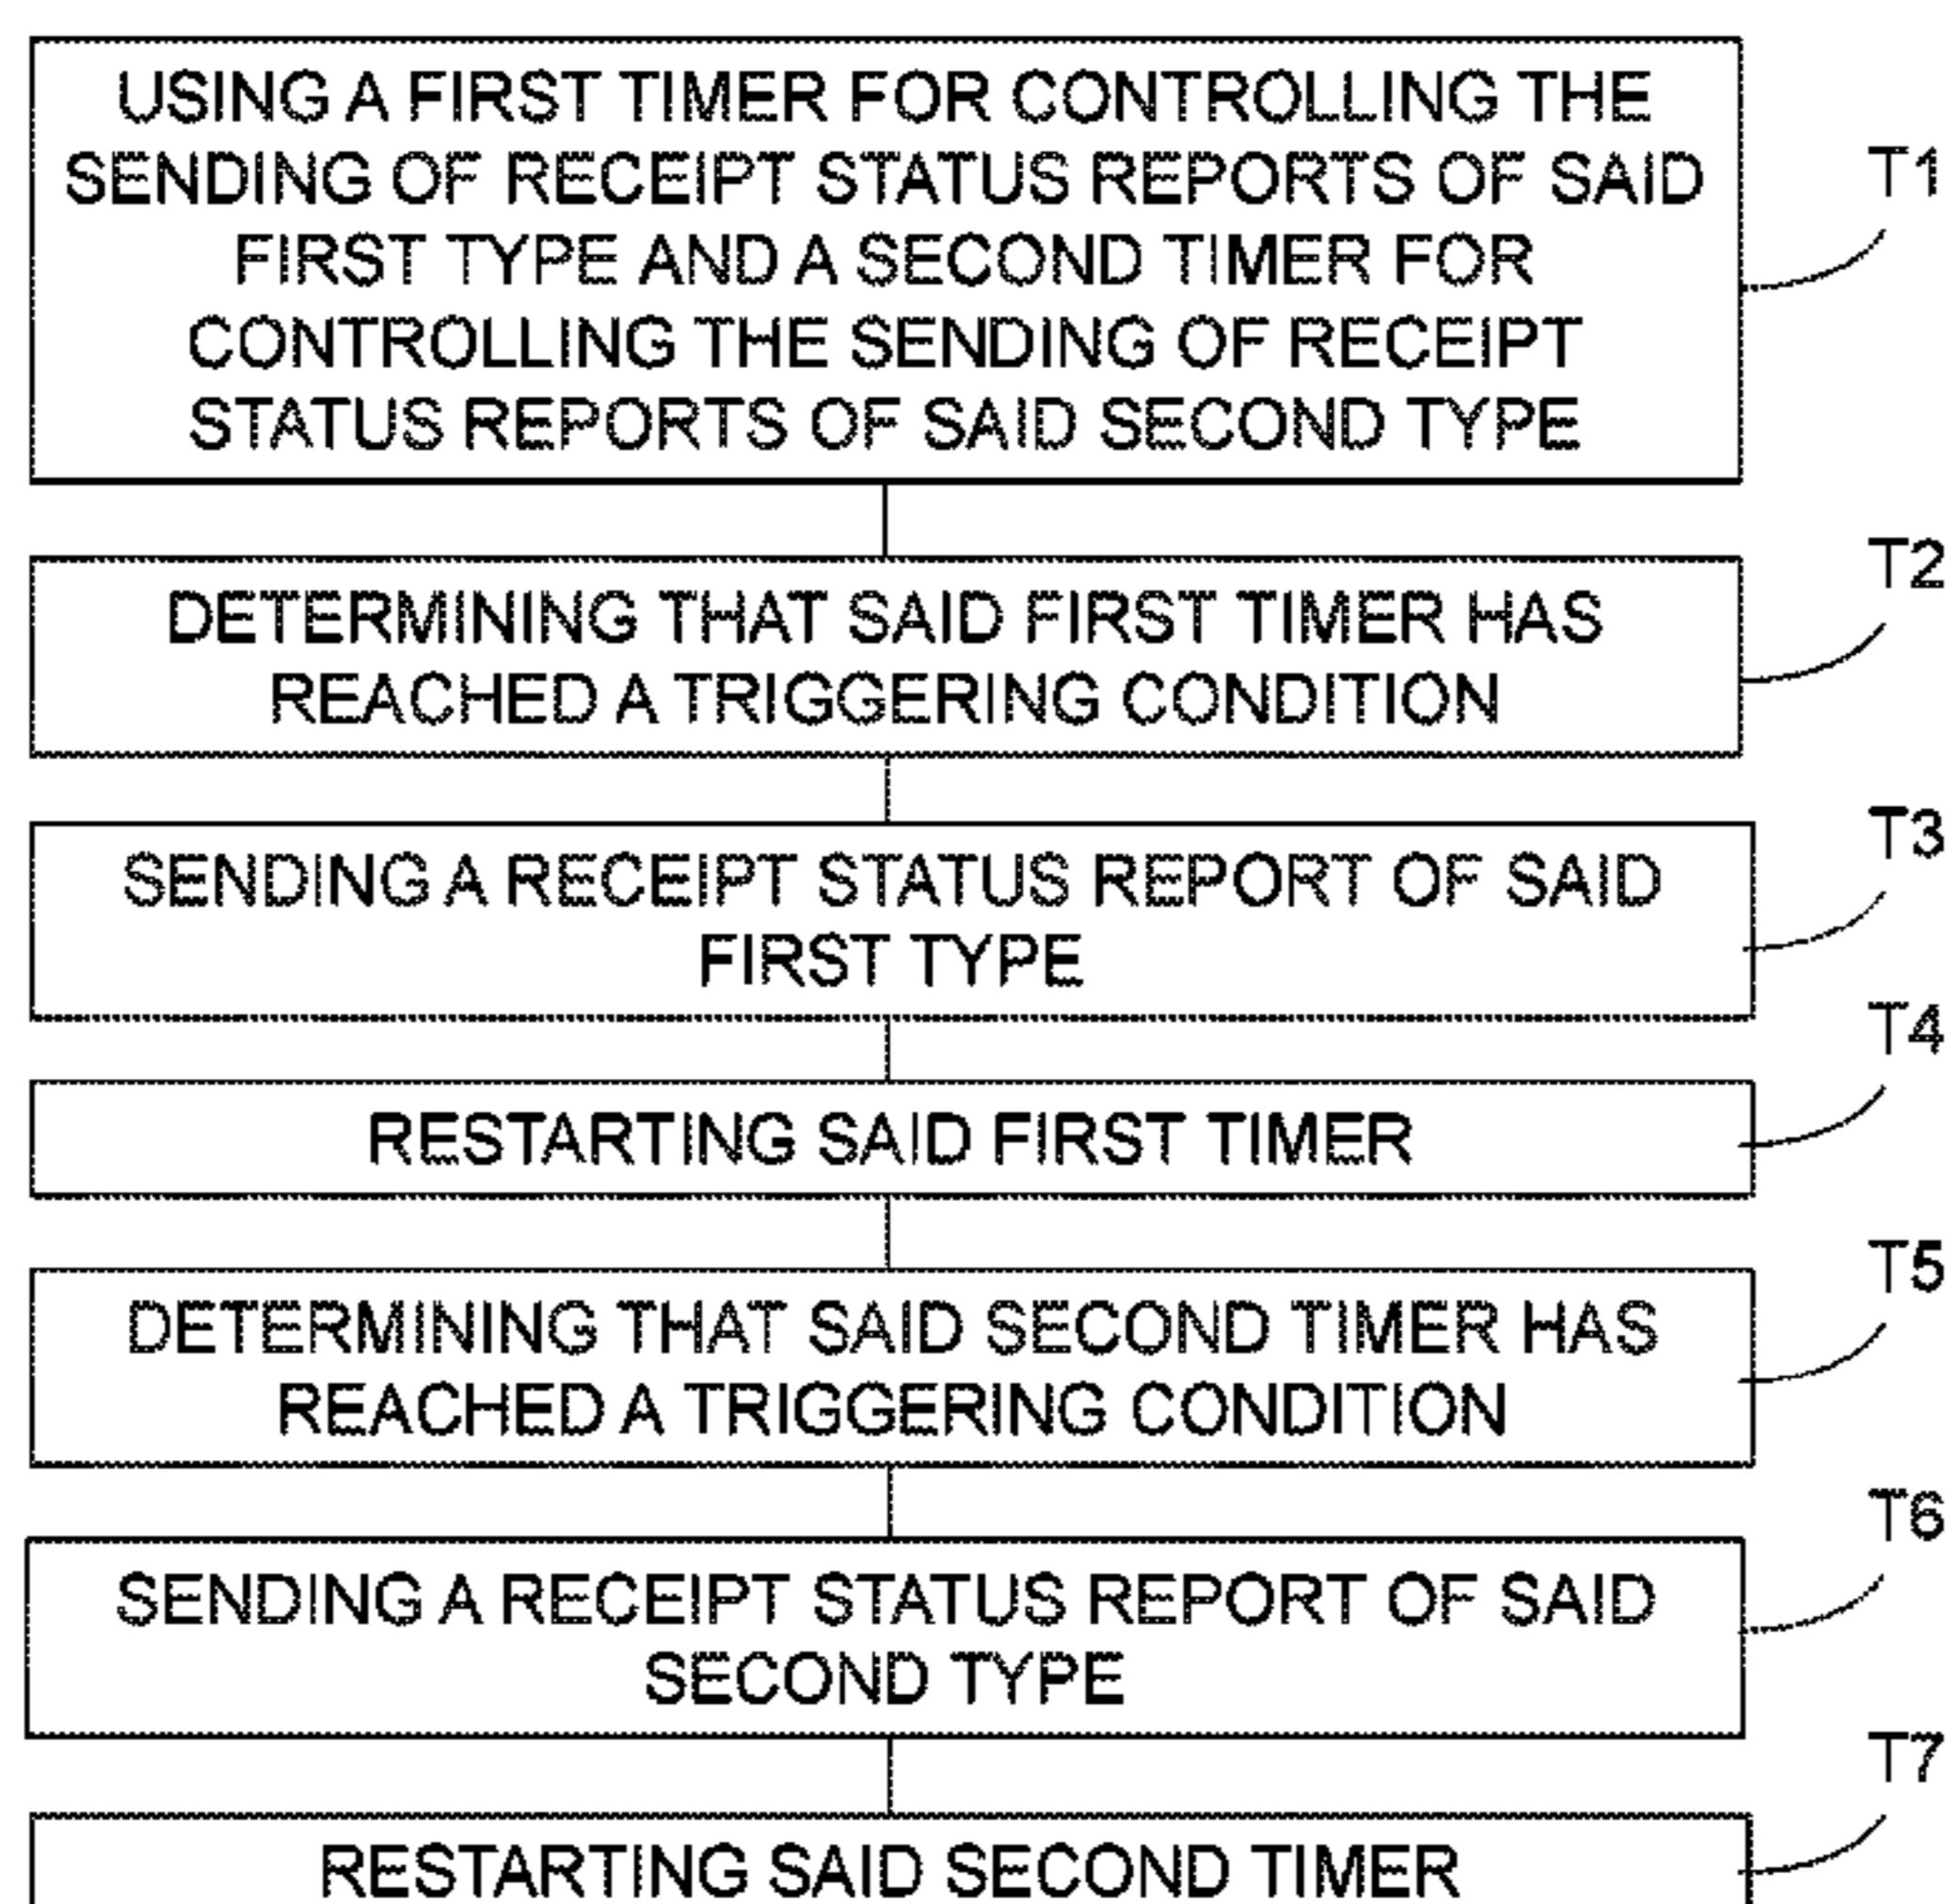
USING A FIRST TIMER FOR CONTROLLING THE SENDING OF RECEIPT STATUS REPORTS OF SAID FIRST TYPE AND A SECOND TIMER FOR CONTROLLING THE SENDING OF RECEIPT STATUS REPORTS OF SAID SECOND TYPE

T1

DETERMINING THAT SAID FIRST TIMER HAS REACHED A TRIGGERING CONDITION

T2

SENDING A RECEIPT STATUS REPORT OF SAID FIRST TYPE

T3

RESTARTING SAID FIRST TIMER

T4

DETERMINING THAT SAID SECOND TIMER HAS REACHED A TRIGGERING CONDITION

T5

SENDING A RECEIPT STATUS REPORT OF SAID SECOND TYPE

T6

RESTARTING SAID SECOND TIMER

T7